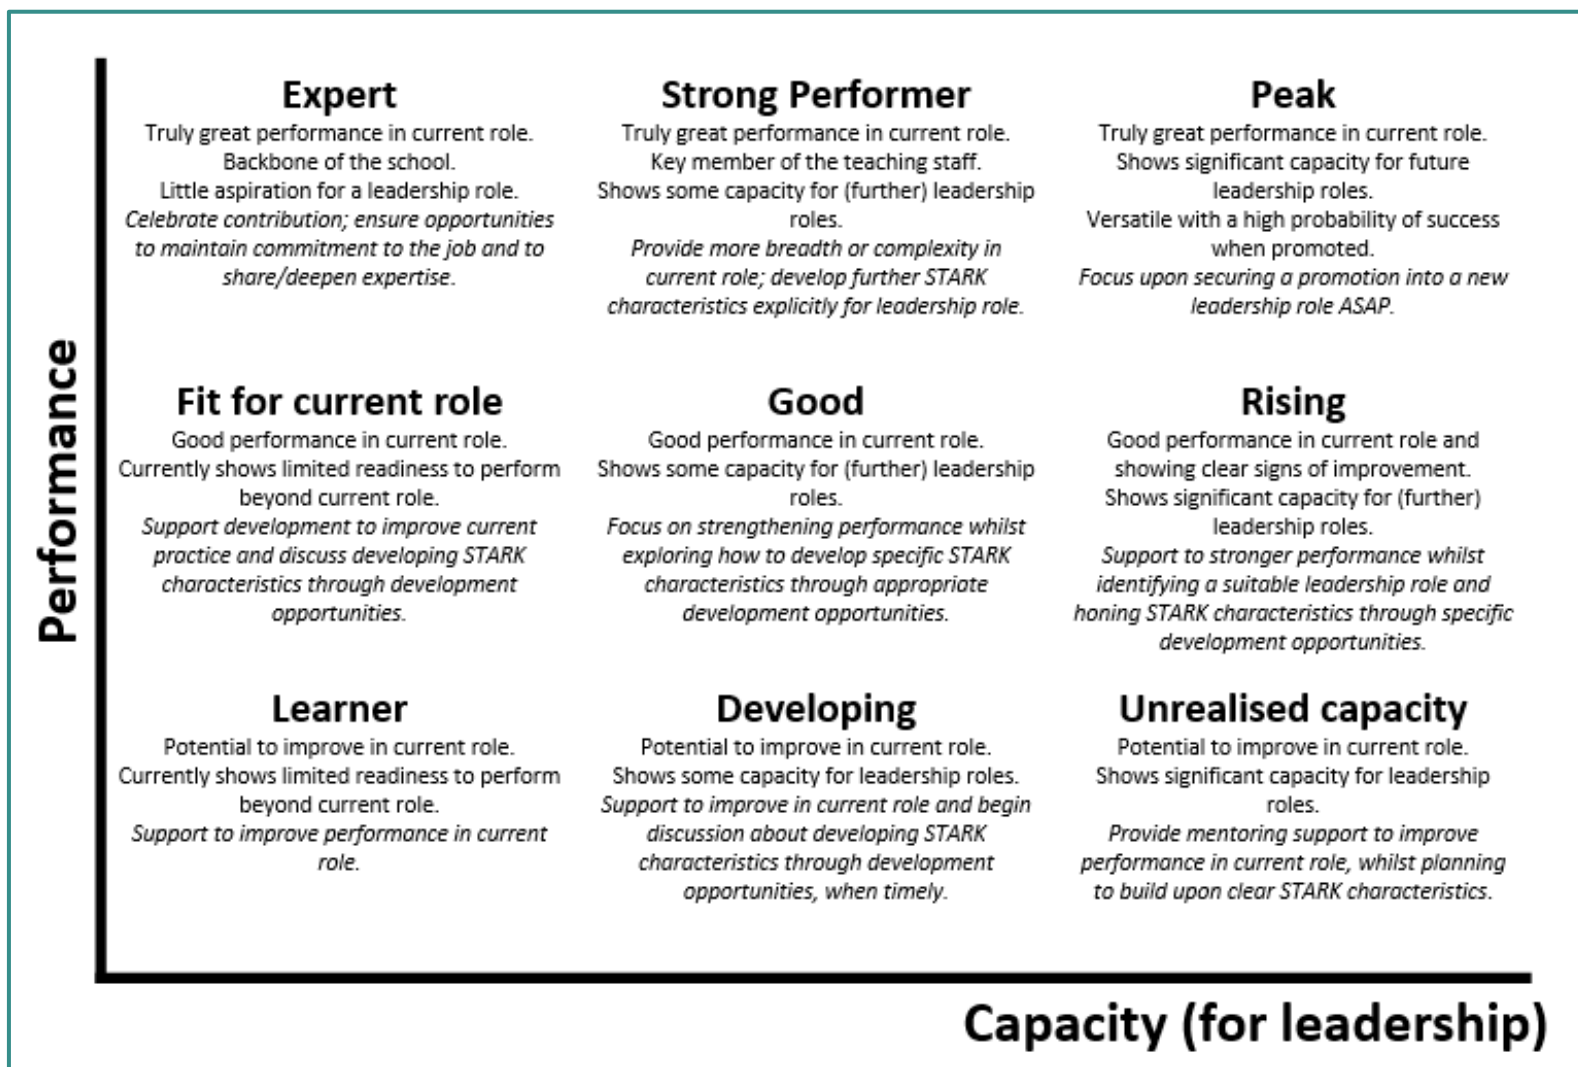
Performance

Expert
Truly great performance in current role. Backbone of the school. Little aspiration for a leadership role. Celebrate contribution; ensure opportunities to maintain commitment to the job and to share/deepen expertise.

Strong Performer
Truly great performance in current role. Key member of the teaching staff. Shows some capacity for (further) leadership roles. Provide more breadth or complexity in current role; develop further STARK characteristics explicitly for leadership role.

Peak
Truly great performance in current role. Shows significant capacity for future leadership roles. Versatile with a high probability of success when promoted. Focus upon securing a promotion into a new leadership role ASAP.

Fit for current role
Good performance in current role. Currently shows limited readiness to perform beyond current role. Support development to improve current practice and discuss developing STARK characteristics through development opportunities.

Good
Good performance in current role. Shows some capacity for (further) leadership roles. Focus on strengthening performance whilst exploring how to develop specific STARK characteristics through appropriate development opportunities.

Rising
Good performance in current role and showing clear signs of improvement. Shows significant capacity for (further) leadership roles. Support to stronger performance whilst identifying a suitable leadership role and honing STARK characteristics through specific development opportunities.

Learner
Potential to improve in current role. Currently shows limited readiness to perform beyond current role. Support to improve performance in current role.

Developing
Potential to improve in current role. Shows some capacity for leadership roles. Support to improve in current role and begin discussion about developing STARK characteristics through development opportunities, when timely.

Unrealised capacity
Potential to improve in current role. Shows significant capacity for leadership roles. Provide mentoring support to improve performance in current role, whilst planning to build upon clear STARK characteristics.

Capacity (for leadership)